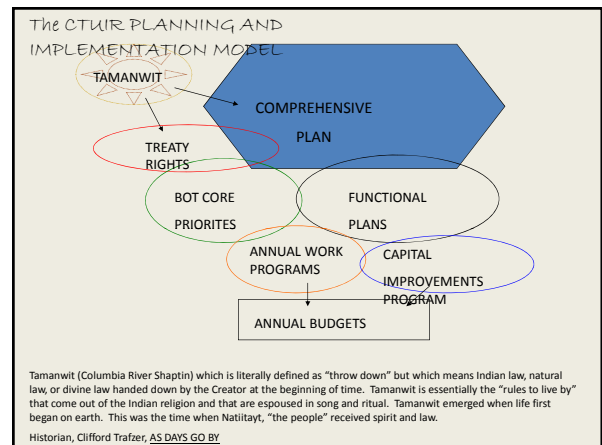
The CTUIR PLANNING AND IMPLEMENTATION MODEL

TAMANWIT

COMPREHENSIVE PLAN

TREATY RIGHTS

BOT CORE PRIORITES

FUNCTIONAL PLANS

ANNUAL WORK PROGRAMS

CAPITAL IMPROVEMENTS PROGRAM

ANNUAL BUDGETS

Tamanwit (Columbia River Shaptin) which is literally defined as “throw down” but which means Indian law, natural law, or divine law handed down by the Creator at the beginning of time. Tamanwit is essentially the “rules to live by” that come out of the Indian religion and that are espoused in song and ritual. Tamanwit emerged when life first began on earth. This was the time when Natiitayt, “the people” received spirit and law.

Historian, Clifford Trafzer, AS DAYS GO BY